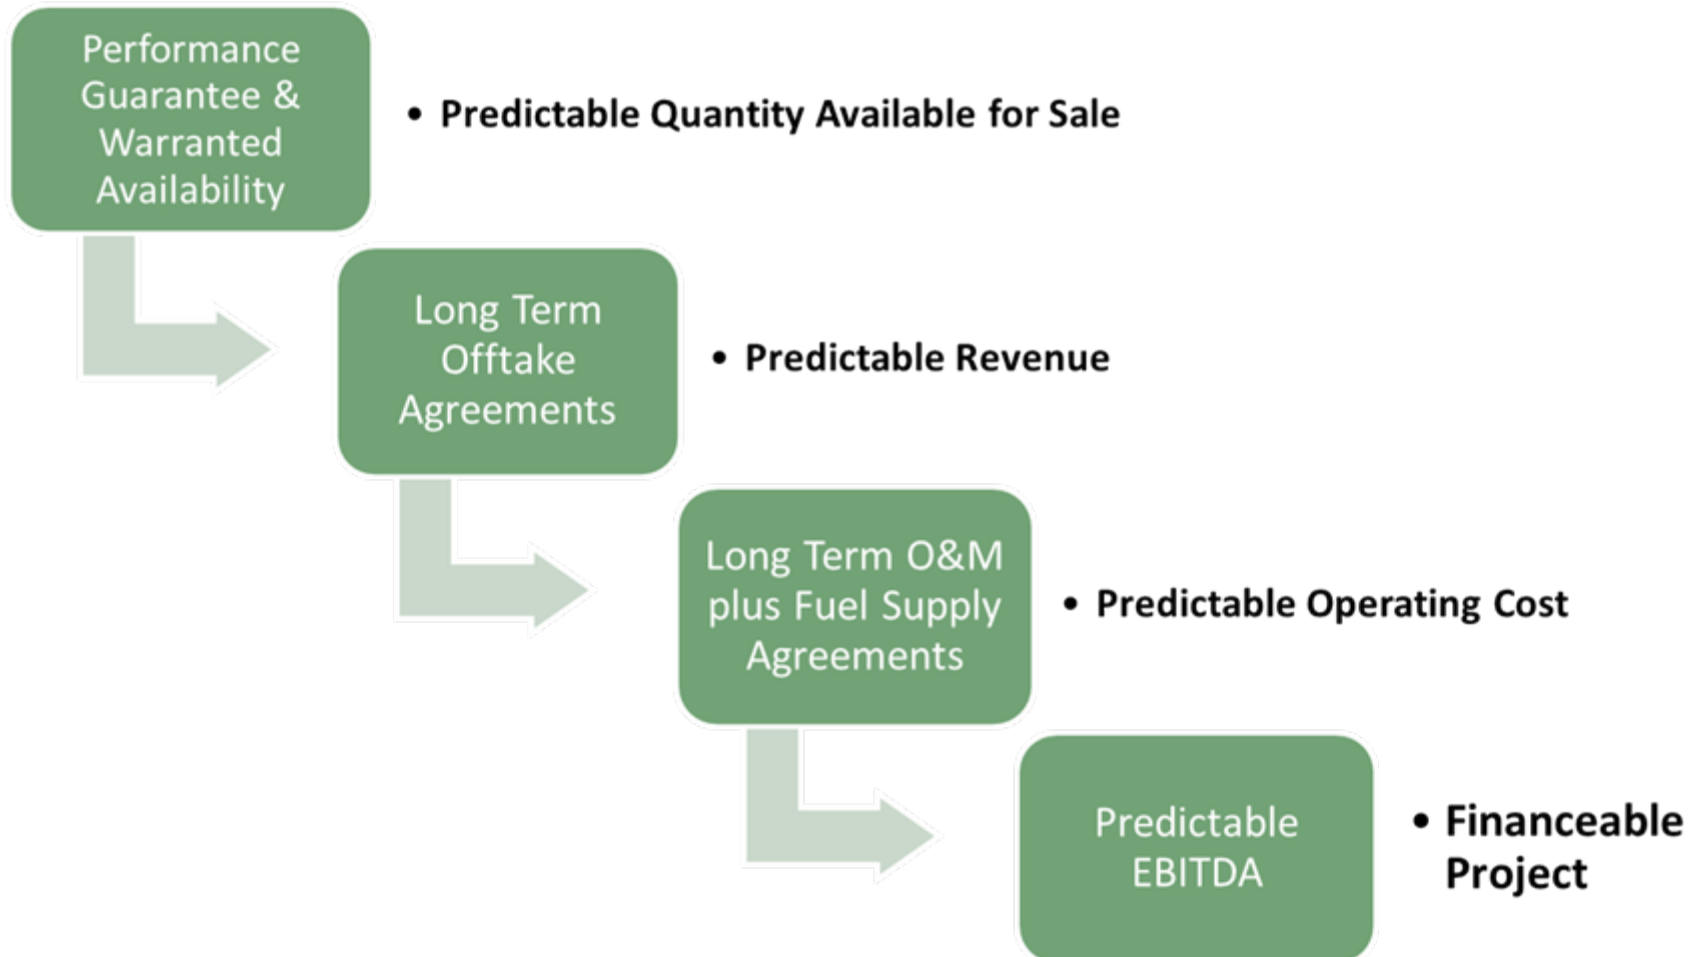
Performance Guarantee & Warranted Availability

• Predictable Quantity Available for Sale

Long Term Offtake Agreements

• Predictable Revenue

Long Term O&M plus Fuel Supply Agreements

• Predictable Operating Cost

Predictable EBITDA

• Financeable Project